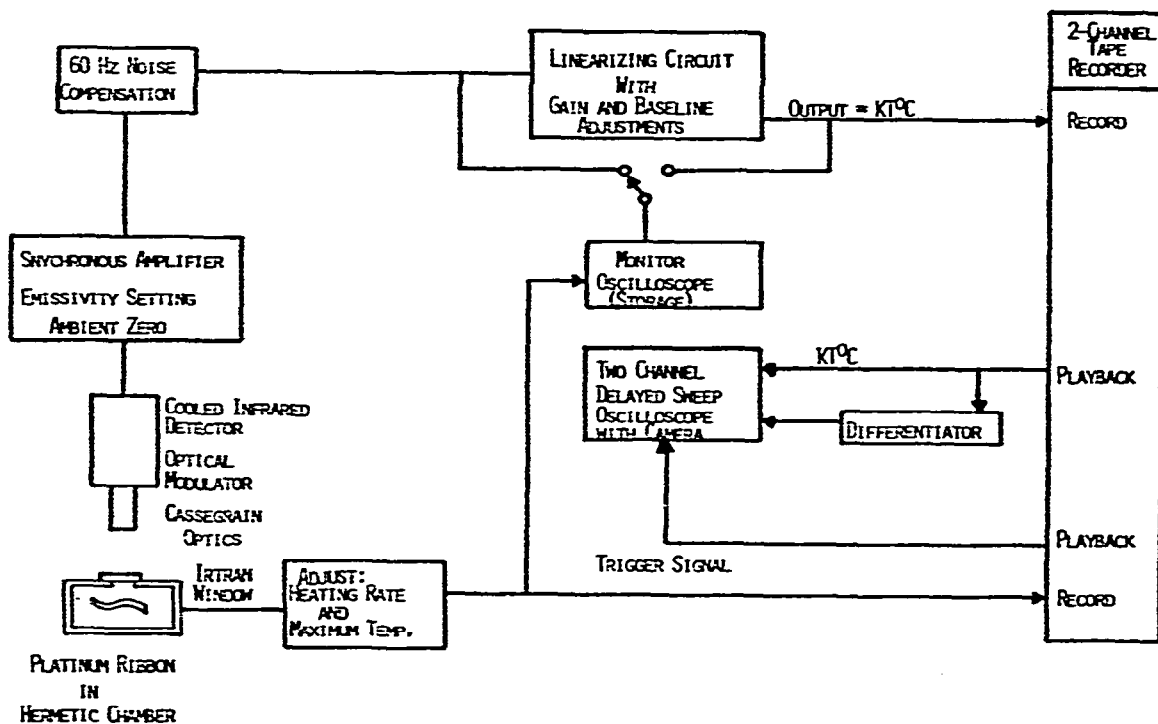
60 Hz Noise Compensation

Linearizing Circuit With Gain and Baseline Adjustments

Output = KT°C

2-Channel Tape Recorder

Record

Synchronous Amplifier

Emissivity Setting

Ambient Zero

Monitor Oscilloscope (Storage)

Two Channel Delayed Sweep Oscilloscope with Camera

KT°C

Playback

Differentiator

Cooled Infrared Detector

Optical Modulator

Cassegrain Optics

Playback

Trigger Signal

Irtran Window

Adjust: Heating Rate and Maximum Temp.

Record

Platinum Ribbon in Hermetic Chamber